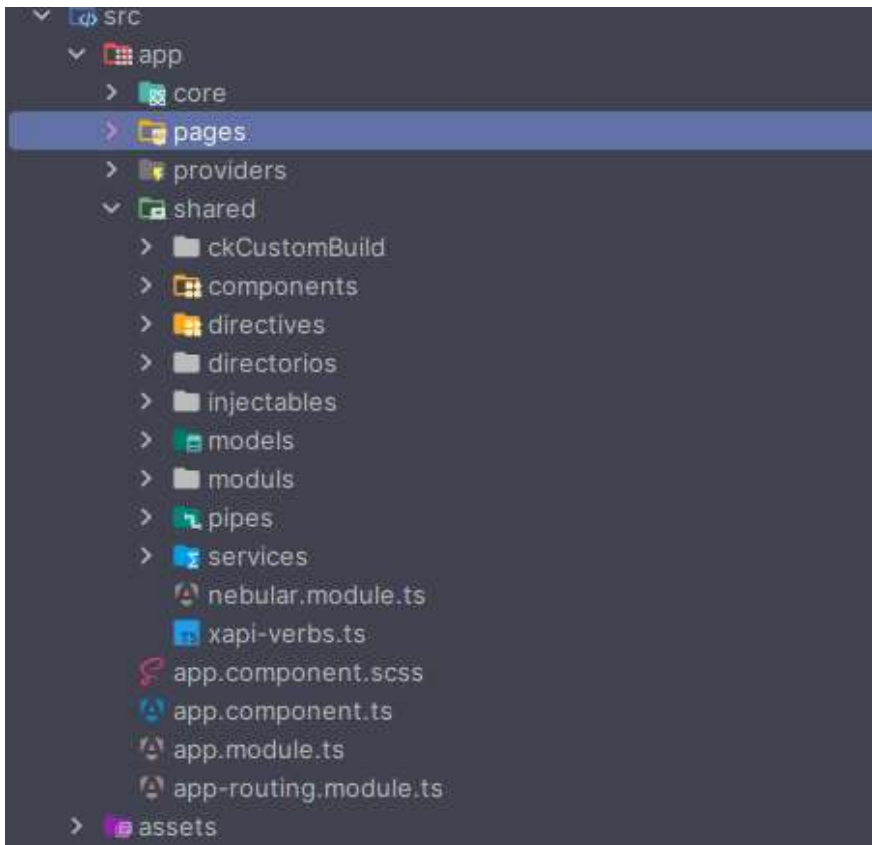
src
app
core
pages
providers
shared
ckCustomBuild
components
directives
directorios
injectables
models
moduls
pipes
services
nebular.module.ts
xapi-verbs.ts
app.component.scss
app.component.ts
app.module.ts
app-routing.module.ts
assets